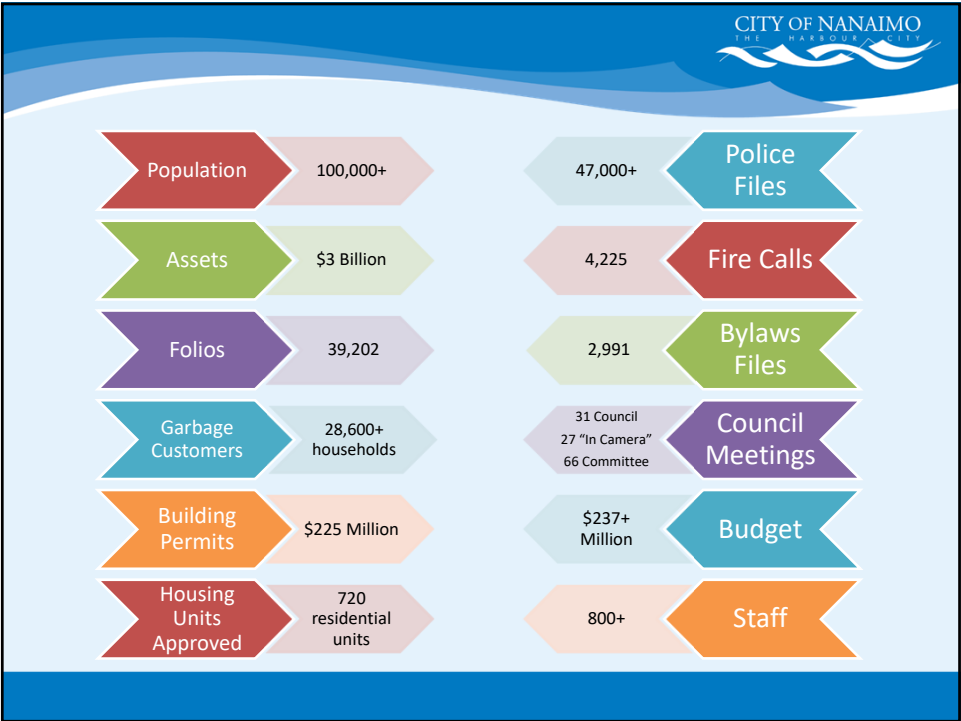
CITY OF NANAIMO
THE HARBOUR CITY

Population
100,000+

Assets
$3 Billion

Folios
39,202

Garbage Customers
28,600+ households

Building Permits
$225 Million

Housing Units Approved
720 residential units

47,000+
Police Files

4,225
Fire Calls

2,991
Bylaws Files

31 Council
27 "In Camera"
66 Committee
Council Meetings

$237+ Million
Budget

800+
Staff